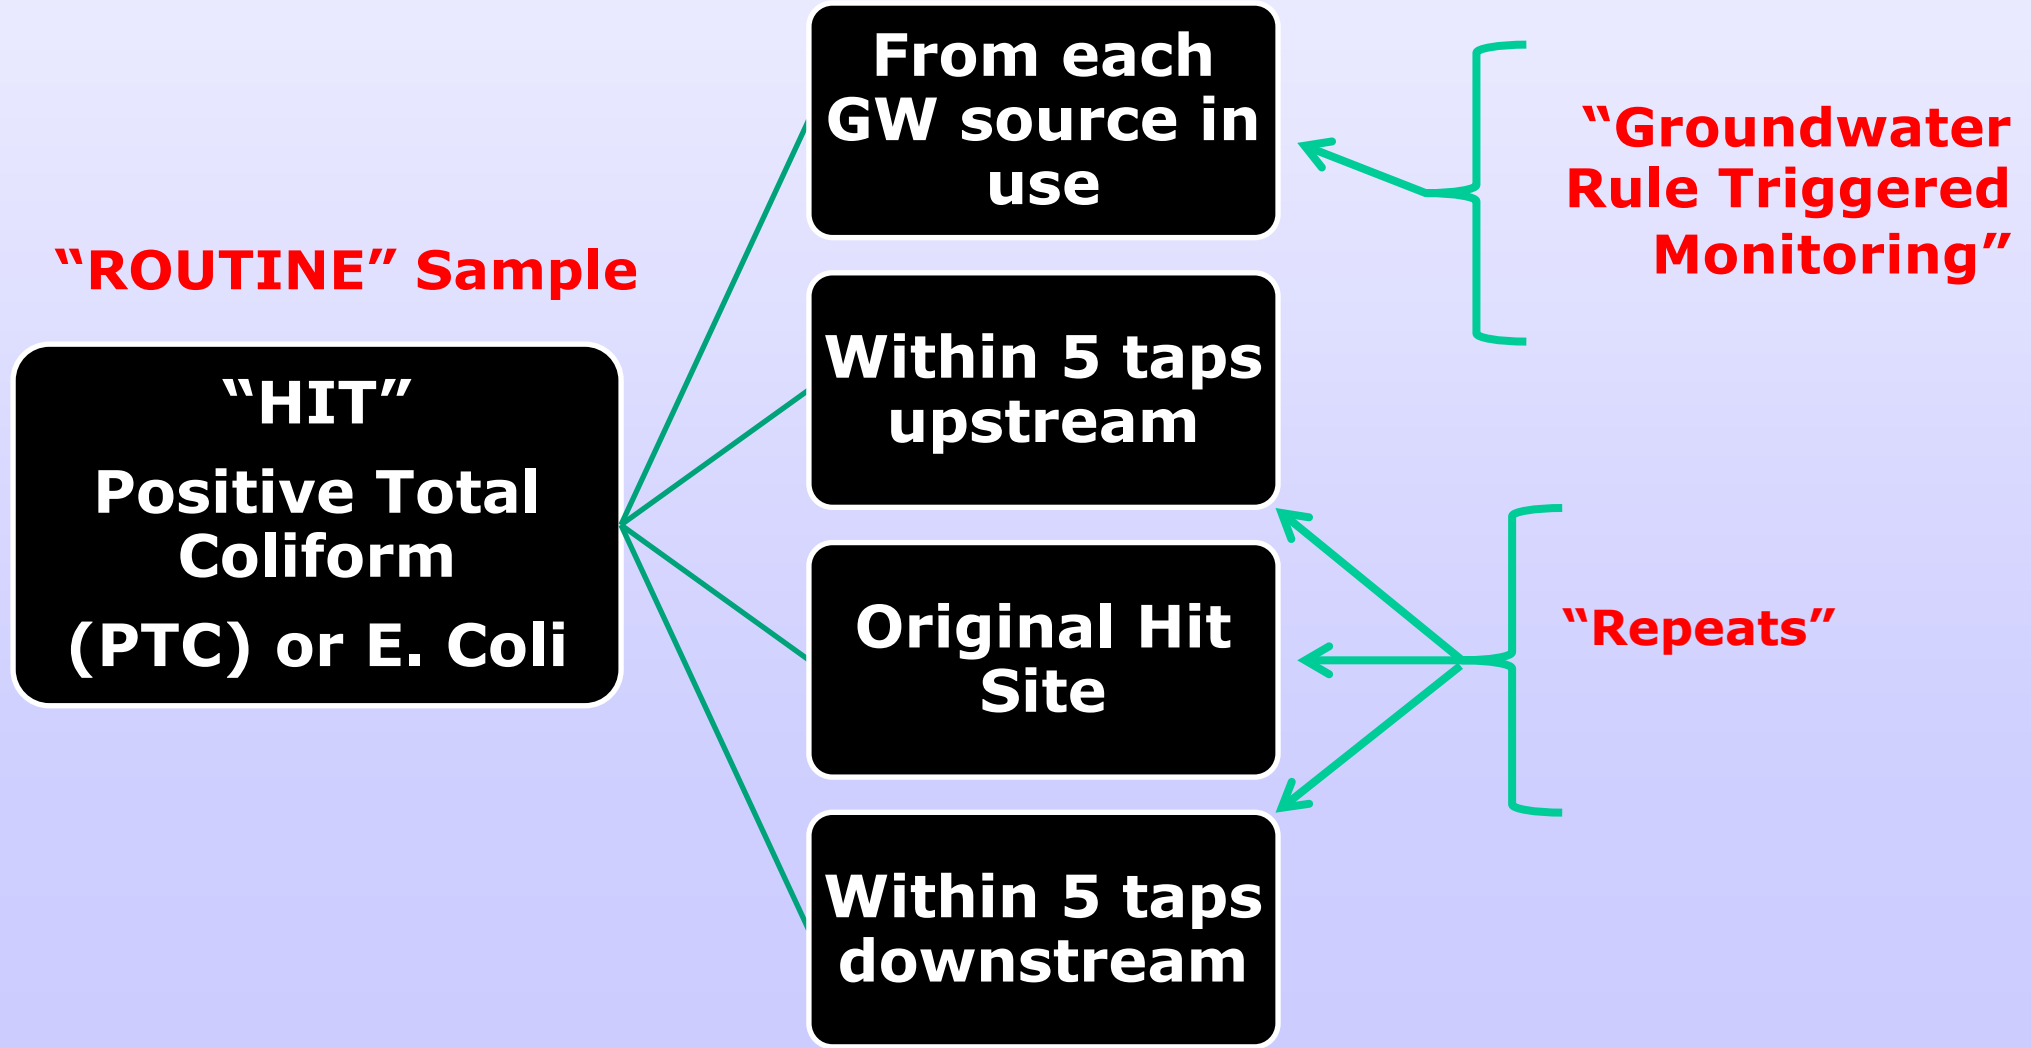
"ROUTINE" Sample

"HIT"

Positive Total Coliform

(PTC) or E. Coli

From each GW source in use

Within 5 taps upstream

Original Hit Site

Within 5 taps downstream

"Groundwater Rule Triggered Monitoring"

"Repeats"